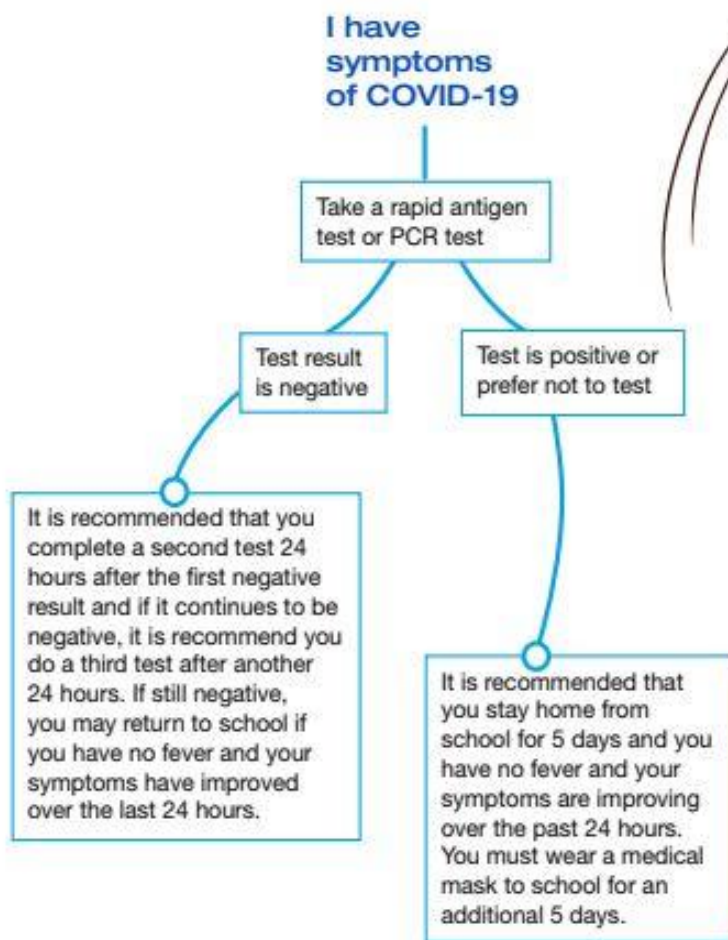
I have symptoms of COVID-19

Take a rapid antigen test or PCR test

Test result is negative

Test is positive or prefer not to test

It is recommended that you complete a second test 24 hours after the first negative result and if it continues to be negative, it is recommend you do a third test after another 24 hours. If still negative, you may return to school if you have no fever and your symptoms have improved over the last 24 hours.

It is recommended that you stay home from school for 5 days and you have no fever and your symptoms are improving over the past 24 hours. You must wear a medical mask to school for an additional 5 days.